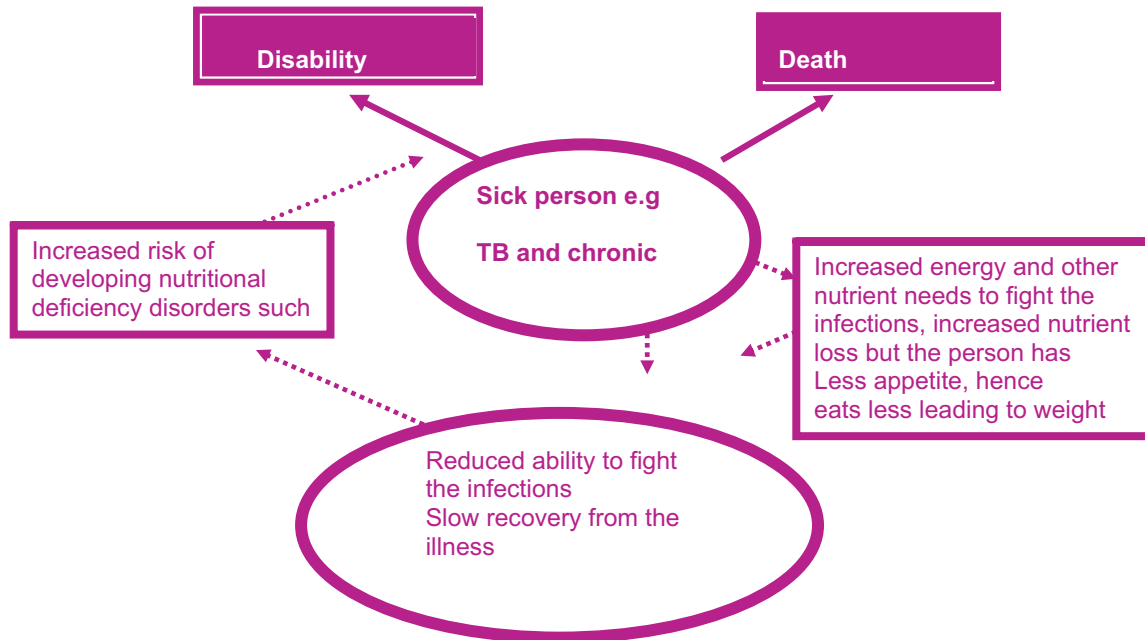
Disability

Death

Sick person e.g

TB and chronic

Increased risk of developing nutritional deficiency disorders such

Increased energy and other nutrient needs to fight the infections, increased nutrient loss but the person has Less appetite, hence eats less leading to weight

Reduced ability to fight the infections
Slow recovery from the illness